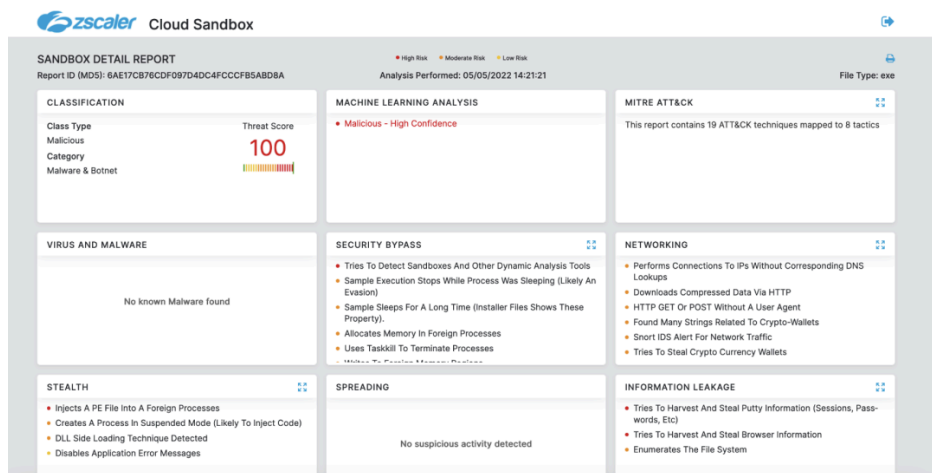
zscaler Cloud Sandbox

SANDBOX DETAIL REPORT
Report ID (MD5): 6AE17CB76CDF097D4DC4FCCCFB5ABD8A

• High Risk • Moderate Risk • Low Risk

Analysis Performed: 05/05/2022 14:21:21

File Type: exe

CLASSIFICATION

Class Type
Malicious
Category
Malware & Botnet

Threat Score
100

MACHINE LEARNING ANALYSIS

• Malicious - High Confidence

MITRE ATT&CK

This report contains 19 ATT&CK techniques mapped to 8 tactics

VIRUS AND MALWARE

No known Malware found

SECURITY BYPASS

• Tries To Detect Sandboxes And Other Dynamic Analysis Tools
• Sample Execution Stops While Process Was Sleeping (Likely An Evasion)
• Sample Sleeps For A Long Time (Installer Files Shows These Property).
• Allocates Memory In Foreign Processes
• Uses Taskkill To Terminate Processes
• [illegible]

NETWORKING

• Performs Connections To IPs Without Corresponding DNS Lookups
• Downloads Compressed Data Via HTTP
• HTTP GET Or POST Without A User Agent
• Found Many Strings Related To Crypto-Wallets
• Snort IDS Alert For Network Traffic
• Tries To Steal Crypto Currency Wallets

STEALTH

• Injects A PE File Into A Foreign Processes
• Creates A Process In Suspended Mode (Likely To Inject Code)
• DLL Side Loading Technique Detected
• Disables Application Error Messages

SPREADING

No suspicious activity detected

INFORMATION LEAKAGE

• Tries To Harvest And Steal Putty Information (Sessions, Passwords, Etc)
• Tries To Harvest And Steal Browser Information
• Enumerates The File System